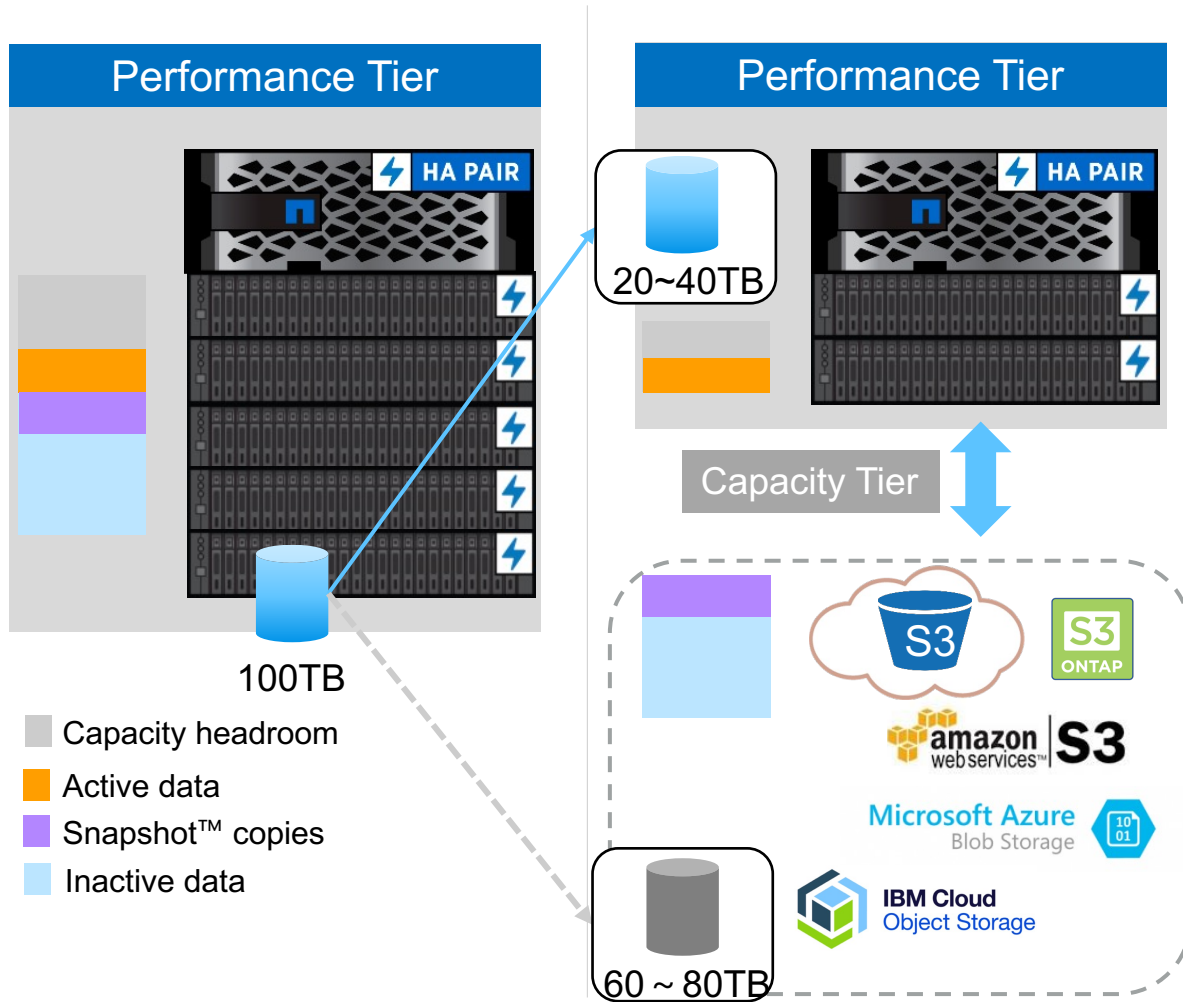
Performance Tier

HA PAIR

100TB

Capacity headroom
Active data
Snapshot™ copies
Inactive data

Performance Tier

20~40TB

HA PAIR

Capacity Tier

S3

S3 ONTAP

amazon web services™ S3

Microsoft Azure
Blob Storage

10 01

IBM Cloud
Object Storage

60 ~ 80TB